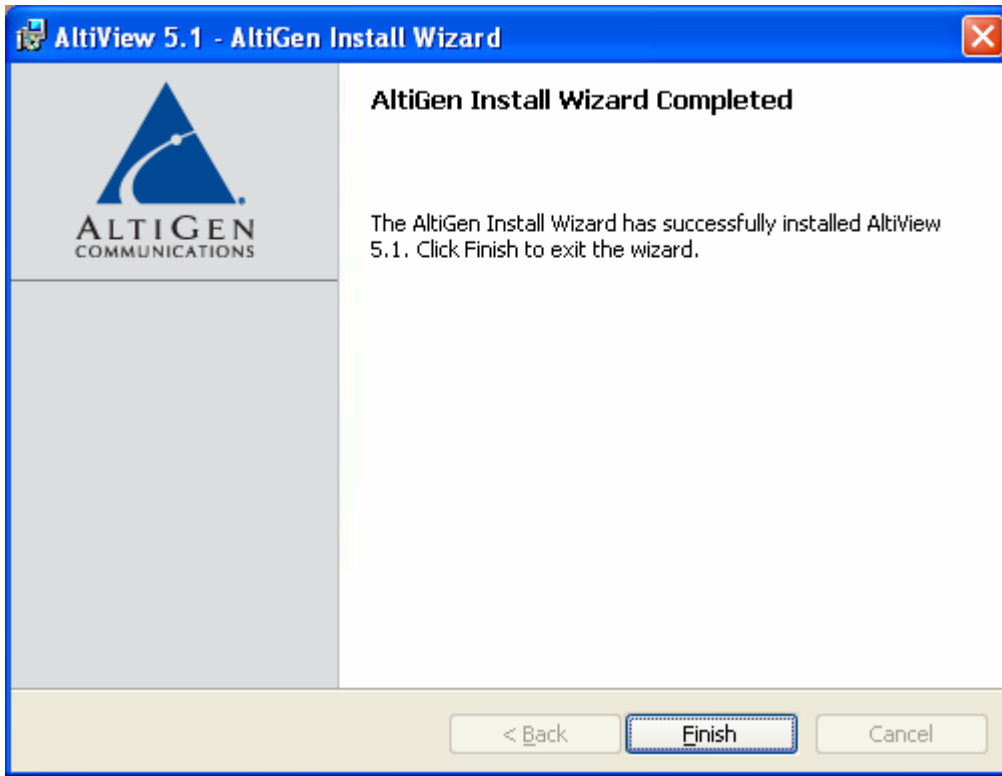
AltiView 5.1 - AltiGen Install Wizard

ALTIGEN
COMMUNICATIONS

AltiGen Install Wizard Completed

The AltiGen Install Wizard has successfully installed AltiView 5.1. Click Finish to exit the wizard.

< Back

Finish

Cancel